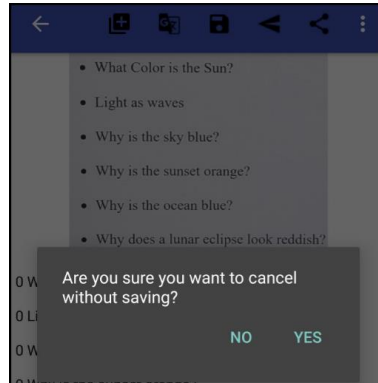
• What Color is the Sun?

• Light as waves

• Why is the sky blue?

• Why is the sunset orange?

• Why is the ocean blue?

• Why does a lunar eclipse look reddish?

0 W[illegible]

0 Li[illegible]

0 W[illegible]

Are you sure you want to cancel without saving?

NO YES